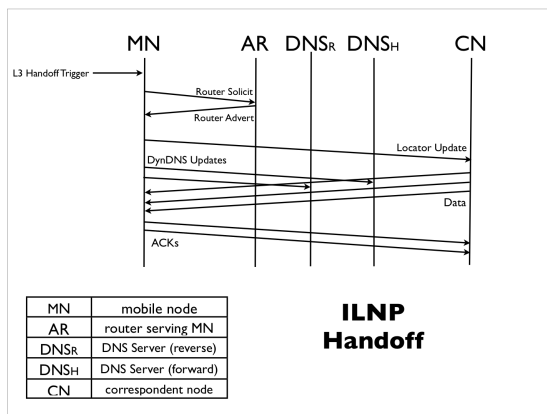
MN AR $DNS_R$ $DNS_H$ CN

L3 Handoff Trigger

Router Solicit

Router Advert

Locator Update

DynDNS Updates

Data

ACKs

| MN | mobile node |
|---|---|
| AR | router serving MN |
| $DNS_R$ | DNS Server (reverse) |
| $DNS_H$ | DNS Server (forward) |
| CN | correspondent node |

ILNP Handoff